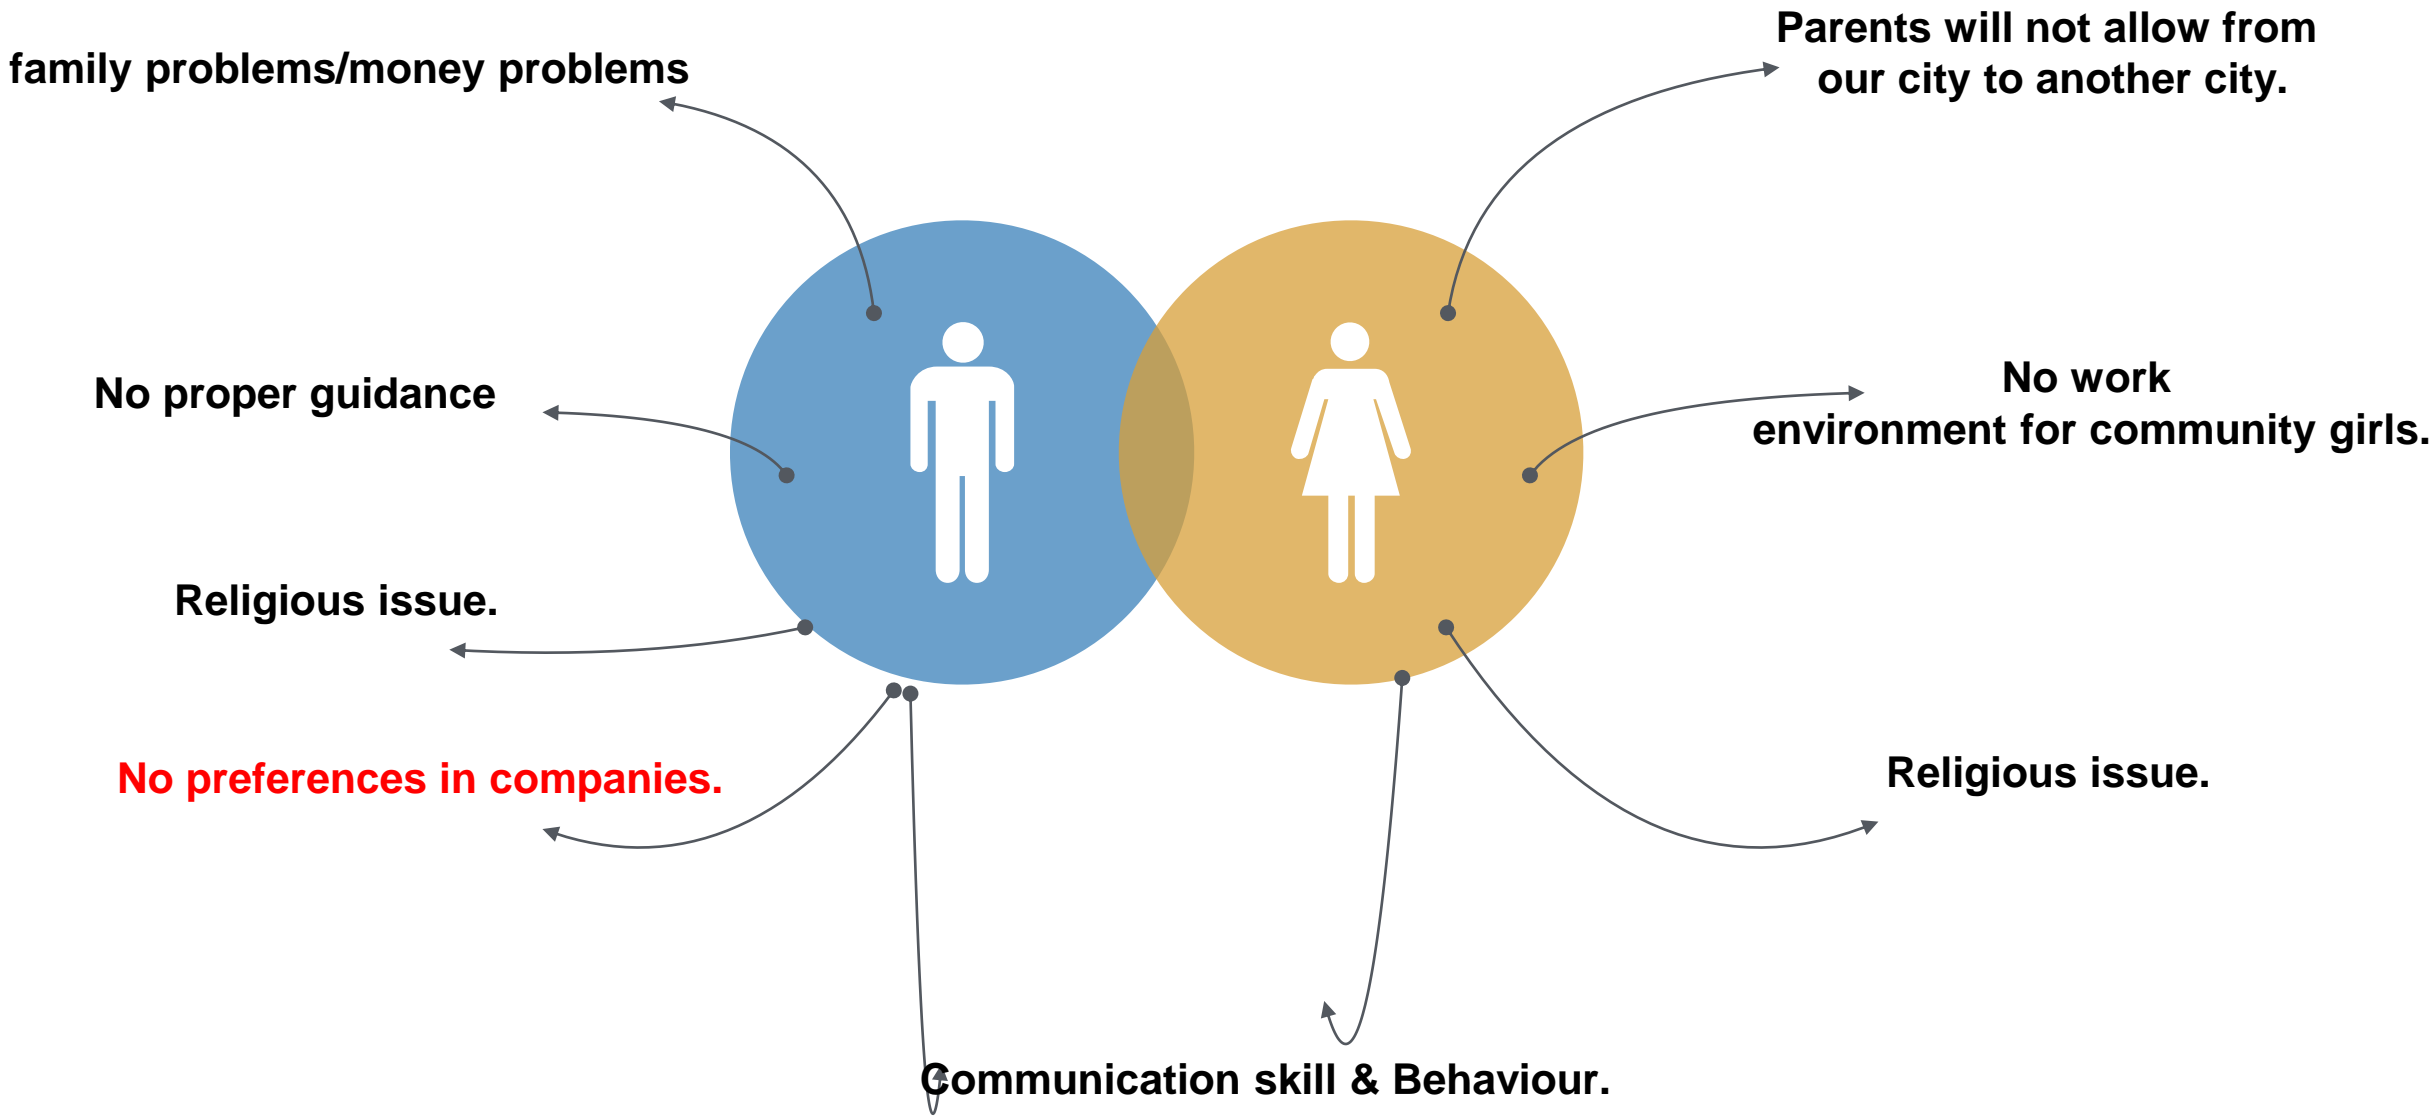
family problems/money problems

Parents will not allow from our city to another city.

No proper guidance

No work
environment for community girls.

Religious issue.

No preferences in companies.

Religious issue.

Communication skill & Behaviour.